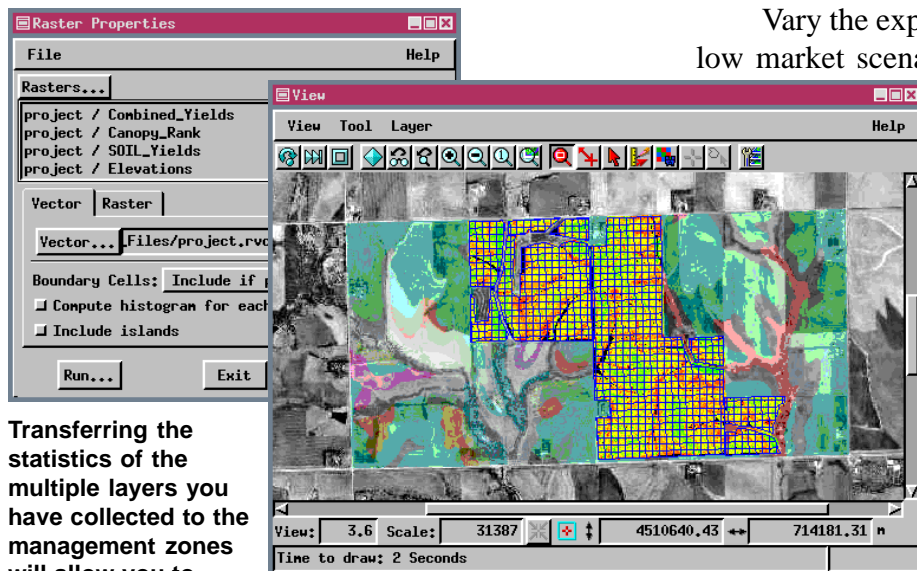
Raster Properties

File Help

Rasters...

project / Combined_Yields
project / Canopy_Rank
project / SOIL_Yields
project / Elevations

Vector Raster

Vector... Files/project.rvc

Boundary Cells: Include if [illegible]

Compute histogram for each

Include islands

Run... Exit

Transferring the statistics of the multiple layers you have collected to the management zones will allow you to

Vary the exp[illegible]
low market scena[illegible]

View

View Tool Layer Help

View: 3.6 Scale: 31387 4510640.43 714181.31 m

Time to draw: 2 Seconds